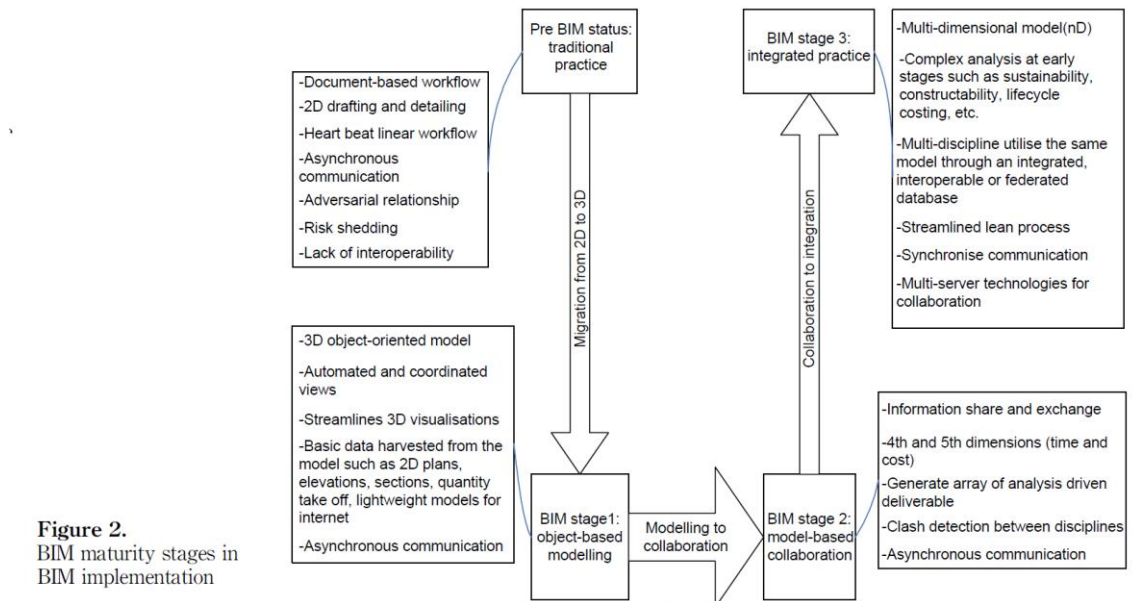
Pre BIM status: traditional practice

-Document-based workflow
-2D drafting and detailing
-Heart beat linear workflow
-Asynchronous communication
-Adversarial relationship
-Risk shedding
-Lack of interoperability

Migration from 2D to 3D

BIM stage 3: integrated practice

-Multi-dimensional model(nD)
-Complex analysis at early stages such as sustainability, constructability, lifecycle costing, etc.
-Multi-discipline utilise the same model through an integrated, interoperable or federated database
-Streamlined lean process
-Synchronise communication
-Multi-server technologies for collaboration

Collaboration to integration

-3D object-oriented model
-Automated and coordinated views
-Streamlines 3D visualisations
-Basic data harvested from the model such as 2D plans, elevations, sections, quantity take off, lightweight models for internet
-Asynchronous communication

BIM stage1: object-based modelling

Modelling to collaboration

BIM stage 2: model-based collaboration

-Information share and exchange
-4th and 5th dimensions (time and cost)
-Generate array of analysis driven deliverable
-Clash detection between disciplines
-Asynchronous communication

Figure 2.
BIM maturity stages in BIM implementation